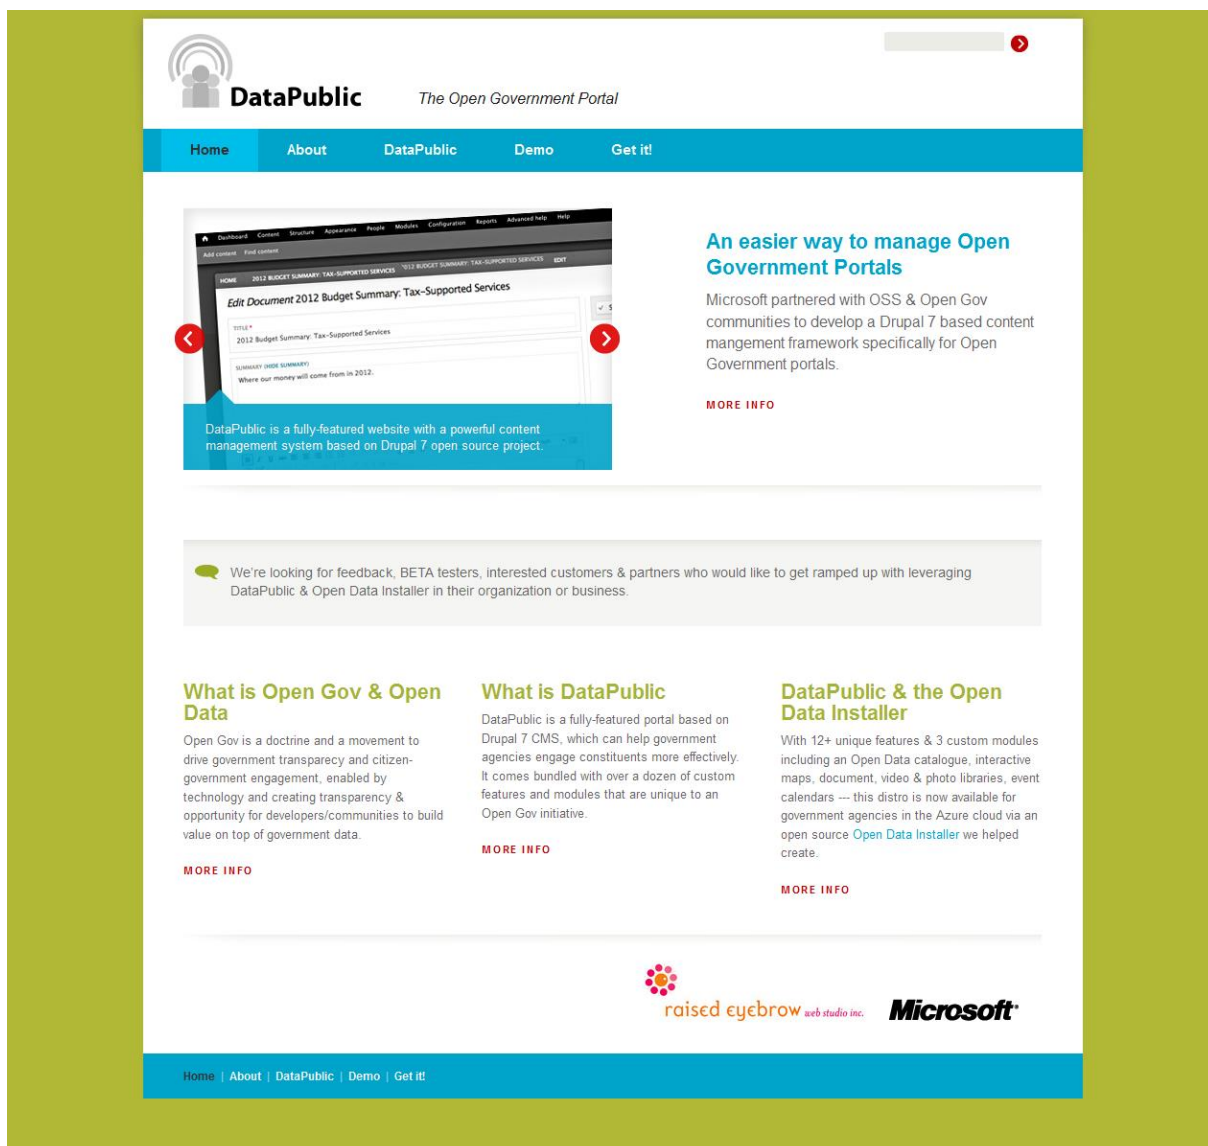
DataPublic The Open Government Portal

Home About DataPublic Demo Get it!

Dashboard Content Structure Appearance People Modules Configuration Reports Advanced help Help

Add content Find content

HOME 2012 BUDGET SUMMARY: TAX-SUPPORTED SERVICES 2012 BUDGET SUMMARY: TAX-SUPPORTED SERVICES EDIT

Edit Document 2012 Budget Summary: Tax-Supported Services

TITLE *

2012 Budget Summary: Tax-Supported Services

SUMMARY (HIDE SUMMARY)

Where our money will come from in 2012.

DataPublic is a fully-featured website with a powerful content management system based on Drupal 7 open source project.

An easier way to manage Open Government Portals

Microsoft partnered with OSS & Open Gov communities to develop a Drupal 7 based content mangement framework specifically for Open Government portals.

MORE INFO

We're looking for feedback, BETA testers, interested customers & partners who would like to get ramped up with leveraging DataPublic & Open Data Installer in their organization or business.

What is Open Gov & Open Data

Open Gov is a doctrine and a movement to drive government transparency and citizen-government engagement, enabled by technology and creating transparency & opportunity for developers/communities to build value on top of government data.

MORE INFO

What is DataPublic

DataPublic is a fully-featured portal based on Drupal 7 CMS, which can help government agencies engage constituents more effectively. It comes bundled with over a dozen of custom features and modules that are unique to an Open Gov initiative.

MORE INFO

DataPublic & the Open Data Installer

With 12+ unique features & 3 custom modules including an Open Data catalogue, interactive maps, document, video & photo libraries, event calendars --- this distro is now available for government agencies in the Azure cloud via an open source Open Data Installer we helped create.

MORE INFO

raised eyebrow web studio inc. Microsoft

Home | About | DataPublic | Demo | Get it!